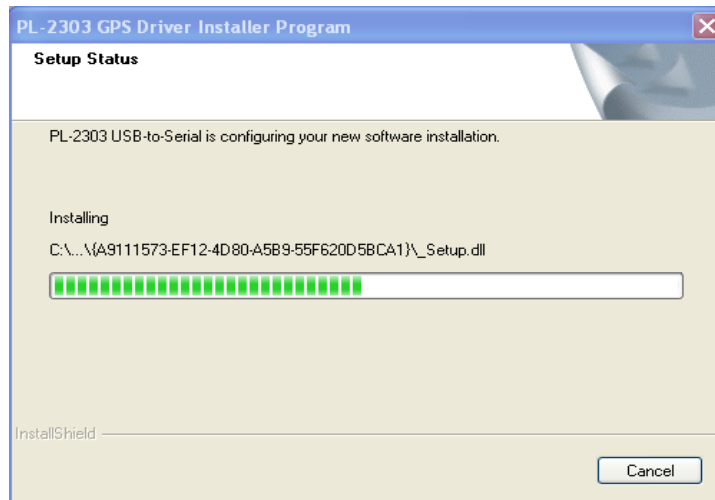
PL-2303 GPS Driver Installer Program

Setup Status

PL-2303 USB-to-Serial is configuring your new software installation.

Installing

C:\...\{A9111573-EF12-4D80-A5B9-55F620D5BCA1}\_Setup.dll

InstallShield

Cancel